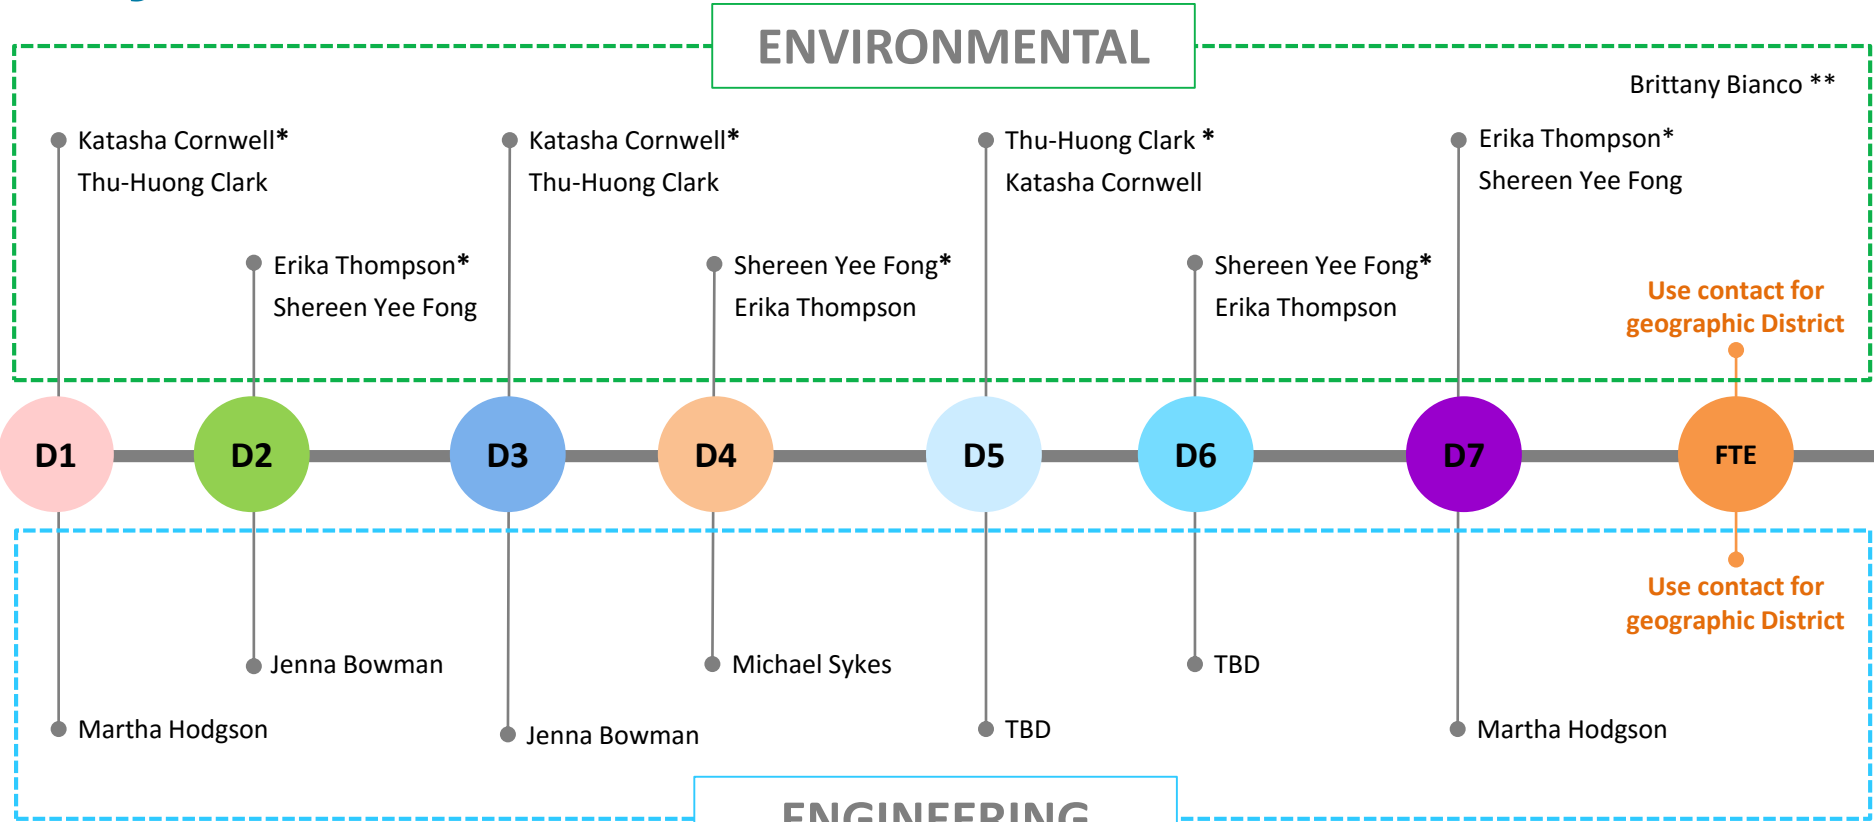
ENVIRONMENTAL

Brittany Bianco **

Katasha Cornwell*
Thu-Huong Clark

Erika Thompson*
Shereen Yee Fong

Katasha Cornwell*
Thu-Huong Clark

Shereen Yee Fong*
Erika Thompson

Thu-Huong Clark *
Katasha Cornwell

Shereen Yee Fong*
Erika Thompson

Erika Thompson*
Shereen Yee Fong

Use contact for geographic District

D1 D2 D3 D4 D5 D6 D7 FTE

Use contact for geographic District

Jenna Bowman

Michael Sykes

TBD

Martha Hodgson

Jenna Bowman

TBD

Martha Hodgson

ENGINEERING